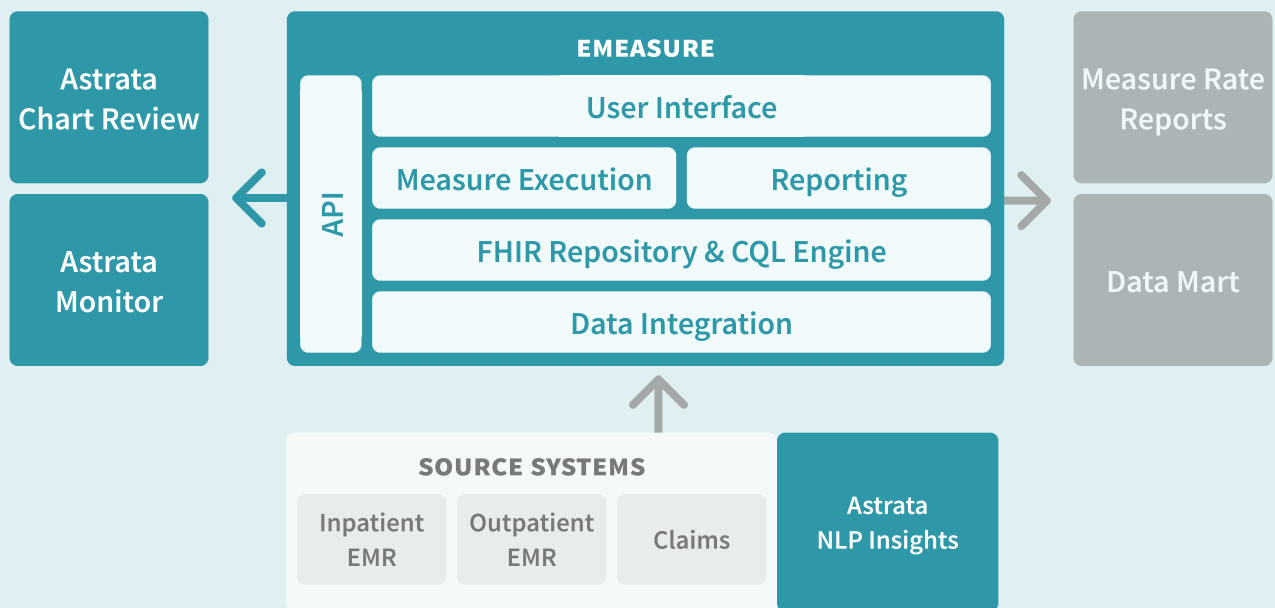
Astrata Chart Review

Astrata Monitor

EMEASURE

API

User Interface

Measure Execution

Reporting

FHIR Repository & CQL Engine

Data Integration

Measure Rate Reports

Data Mart

SOURCE SYSTEMS

Inpatient EMR

Outpatient EMR

Claims

Astrata NLP Insights